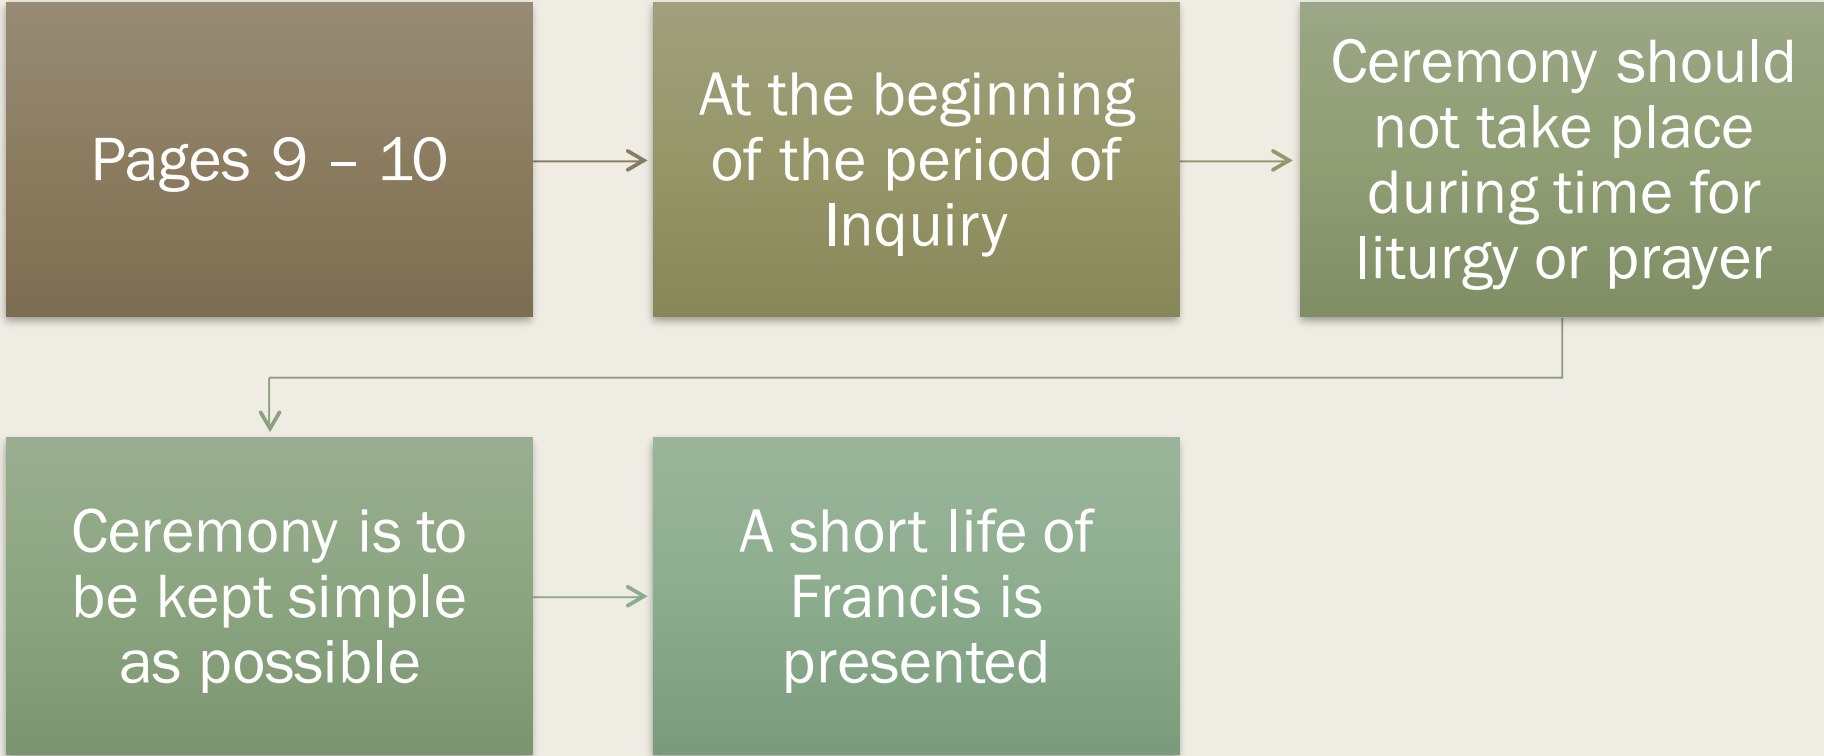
Pages 9 – 10

At the beginning of the period of Inquiry

Ceremony should not take place during time for liturgy or prayer

Ceremony is to be kept simple as possible

A short life of Francis is presented